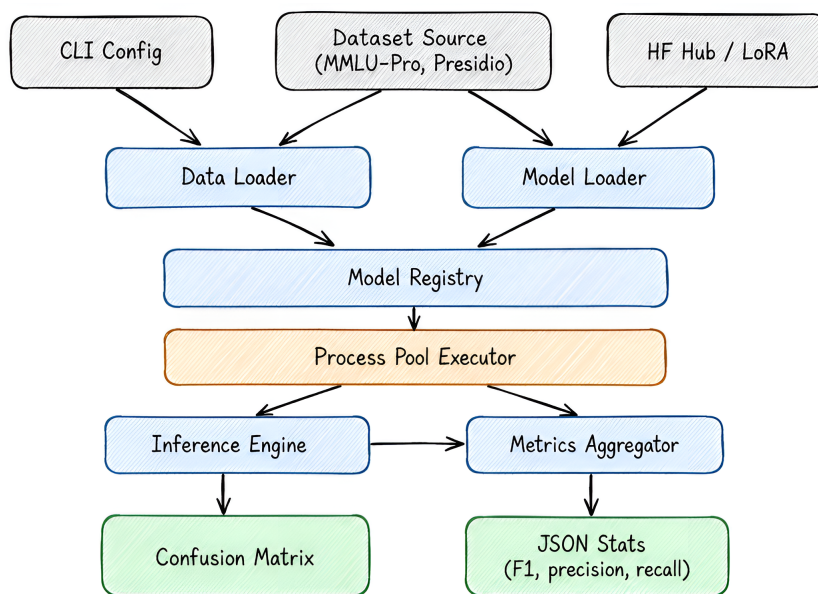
CLI Config

Dataset Source
(MMLU-Pro, Presidio)

HF Hub / LoRA

Data Loader

Model Loader

Model Registry

Process Pool Executor

Inference Engine

Metrics Aggregator

Confusion Matrix

JSON Stats
(F1, precision, recall)